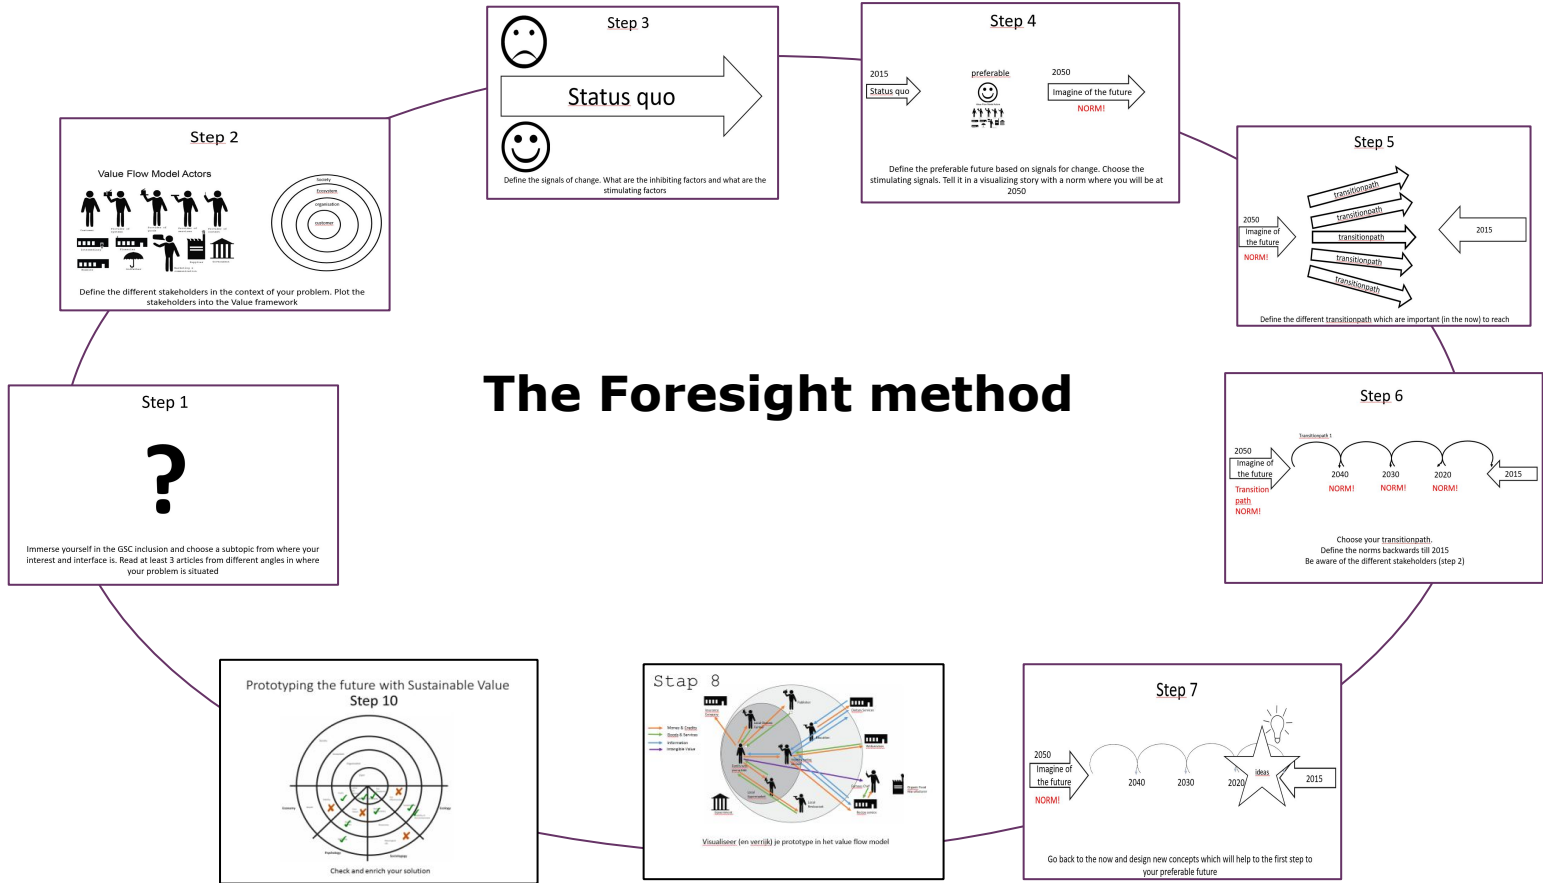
The Foresight method

Step 1

?

Immerse yourself in the GSC inclusion and choose a subtopic from where your interest and interface is. Read at least 3 articles from different angles in where your problem is situated

Step 2

Value Flow Model Actors

Society
Ecosystem
organisation
customer

Define the different stakeholders in the context of your problem. Plot the stakeholders into the Value framework

Step 3

Status quo

Define the signals of change. What are the inhibiting factors and what are the stimulating factors

Step 4

2015
Status quo
preferable
2050
Imagine of the future
NORM!

Define the preferable future based on signals for change. Choose the stimulating signals. Tell it in a visualizing story with a norm where you will be at 2050

Step 5

2050
Imagine of the future
NORM!
transitionpath
transitionpath
transitionpath
transitionpath
transitionpath
2015

Define the different transitionpath which are important (in the now) to reach

Step 6

Transitionpath 1
2050
Imagine of the future
Transition path
NORM!
2040
NORM!
2030
NORM!
2020
NORM!
2015

Choose your transitionpath.
Define the norms backwards till 2015
Be aware of the different stakeholders (step 2)

Step 7

2050
Imagine of the future
NORM!
2040
2030
2020
ideas
2015

Go back to the now and design new concepts which will help to the first step to your preferable future

Stap 8

Visualiseer (en verrijk) je prototype in het value flow model

Prototyping the future with Sustainable Value
Step 10

Check and enrich your solution